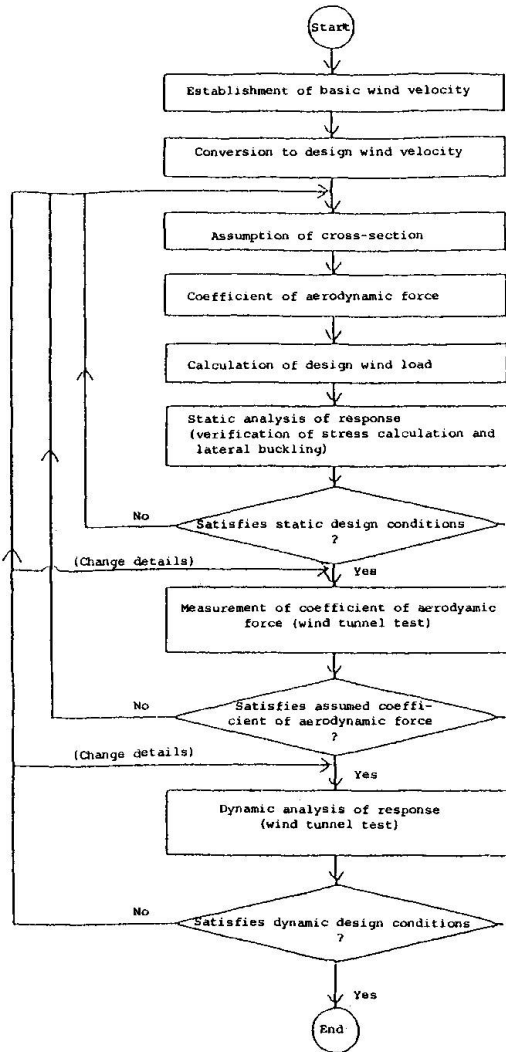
Start

Establishment of basic wind velocity

Conversion to design wind velocity

Assumption of cross-section

Coefficient of aerodynamic force

Calculation of design wind load

Static analysis of response (verification of stress calculation and lateral buckling)

No

Satisfies static design conditions ?

(Change details)

Yes

Measurement of coefficient of aerodyamic force (wind tunnel test)

No

Satisfies assumed coefficient of aerodynamic force ?

(Change details)

Yes

Dynamic analysis of response (wind tunnel test)

No

Satisfies dynamic design conditions ?

Yes

End